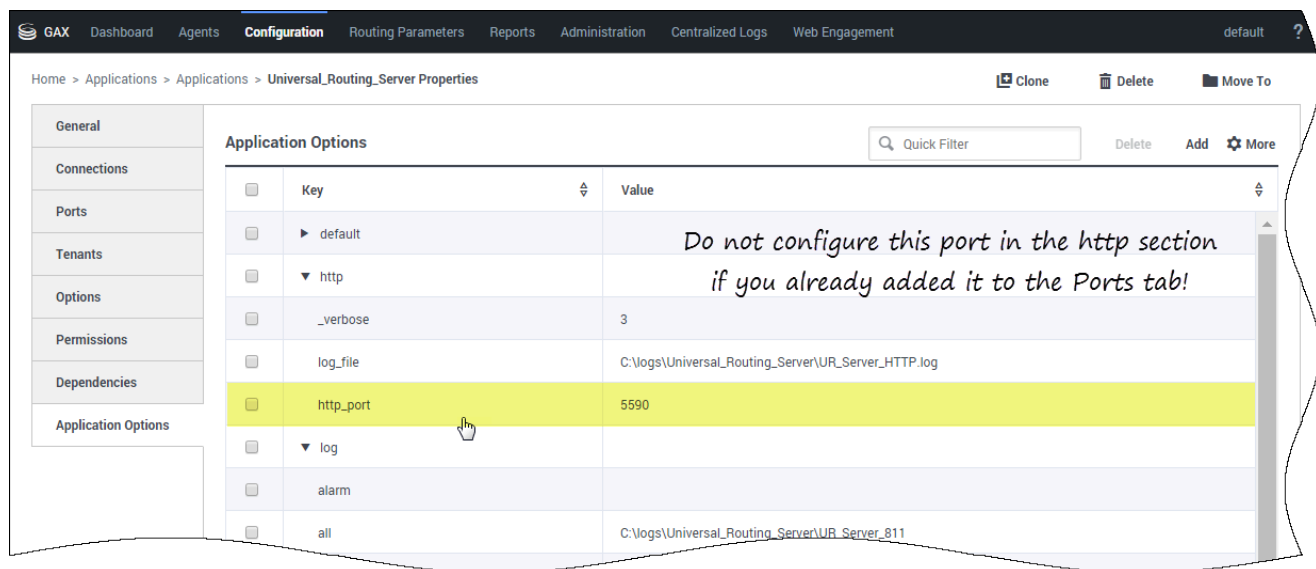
GAX Dashboard Agents Configuration Routing Parameters Reports Administration Centralized Logs Web Engagement default ?

Home > Applications > Applications > Universal_Routing_Server Properties

Clone Delete Move To

General
Connections
Ports
Tenants
Options
Permissions
Dependencies
Application Options

Application Options

Quick Filter Delete Add More

| | Key | Value |
|---|---|---|
| | ▶ default | |
| | ▼ http | |
| | _verbose | 3 |
| | log_file | C:\logs\Universal_Routing_Server\UR_Server_HTTP.log |
| | http_port | 5590 |
| | ▼ log | |
| | alarm | |
| | all | C:\logs\Universal_Routing_Server\UR_Server_811 |

Do not configure this port in the http section if you already added it to the Ports tab!